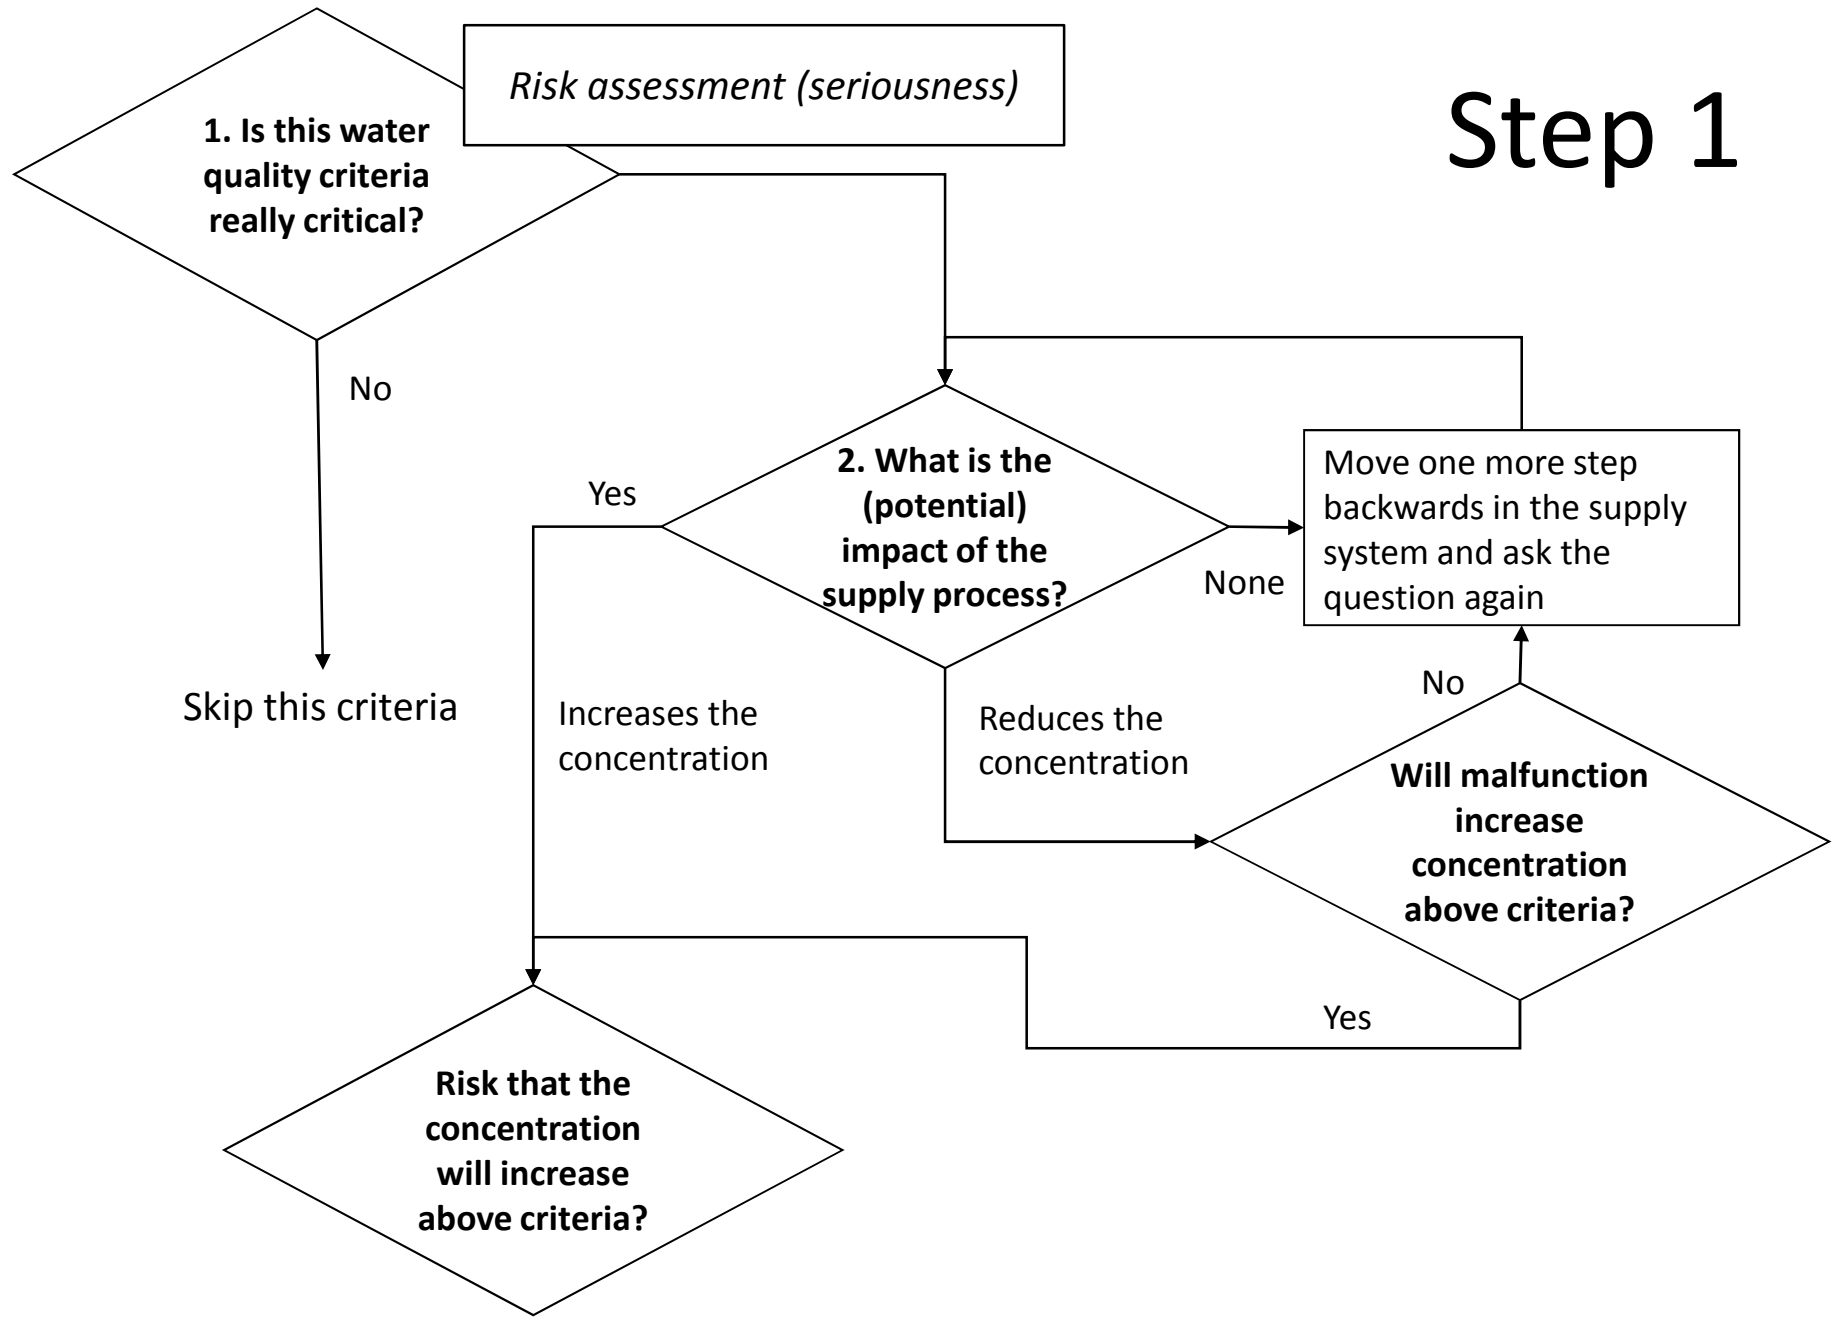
Risk assessment (seriousness)

Step 1

1. Is this water quality criteria really critical?

No

Skip this criteria

Yes

2. What is the (potential) impact of the supply process?

None

Move one more step backwards in the supply system and ask the question again

Increases the concentration

Reduces the concentration

No

Will malfunction increase concentration above criteria?

Yes

Risk that the concentration will increase above criteria?